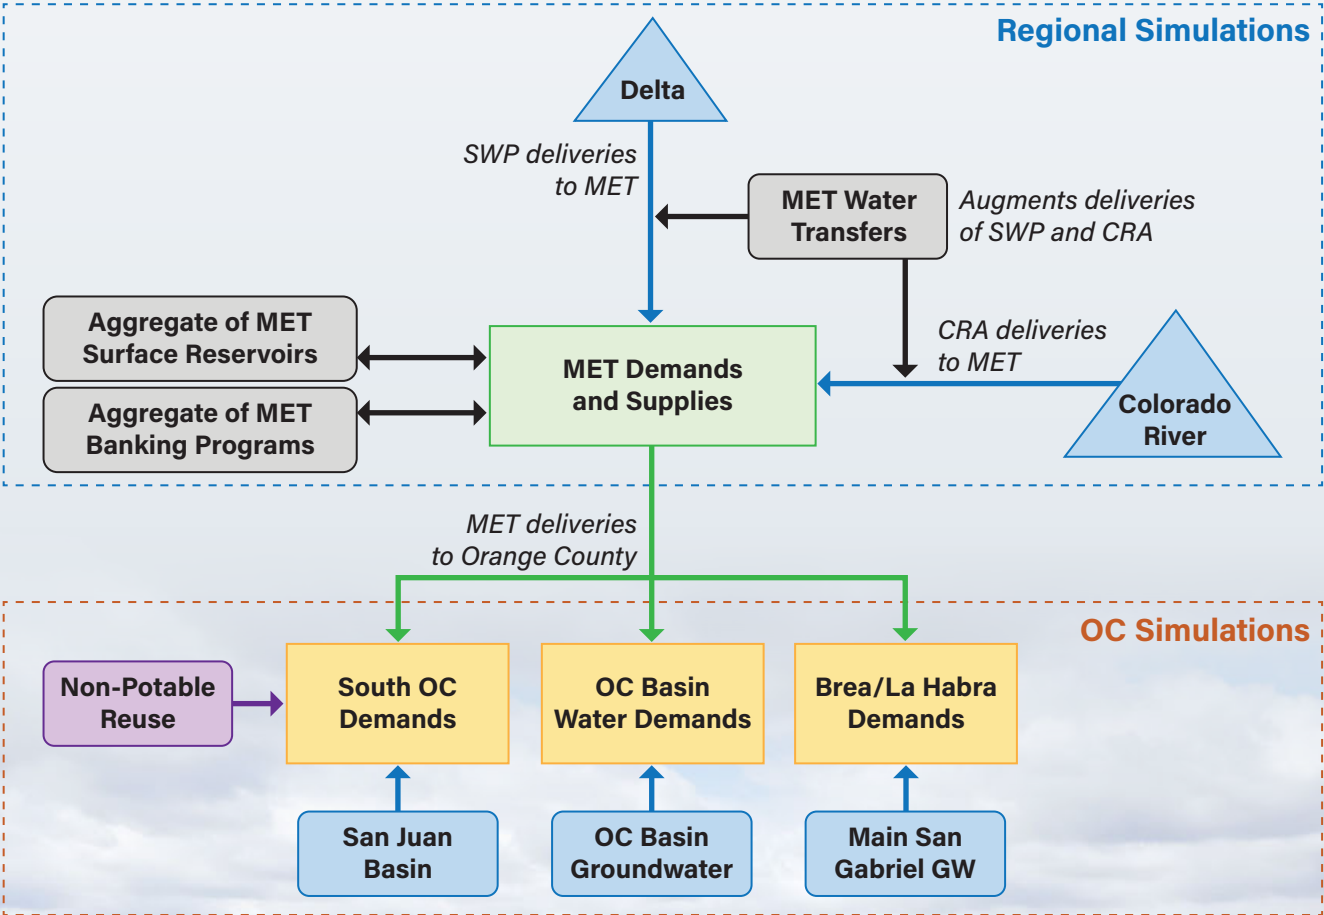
Regional Simulations

Delta

SWP deliveries to MET

MET Water Transfers

Augments deliveries of SWP and CRA

Aggregate of MET Surface Reservoirs

Aggregate of MET Banking Programs

MET Demands and Supplies

CRA deliveries to MET

Colorado River

MET deliveries to Orange County

OC Simulations

Non-Potable Reuse

South OC Demands

OC Basin Water Demands

Brea/La Habra Demands

San Juan Basin

OC Basin Groundwater

Main San Gabriel GW